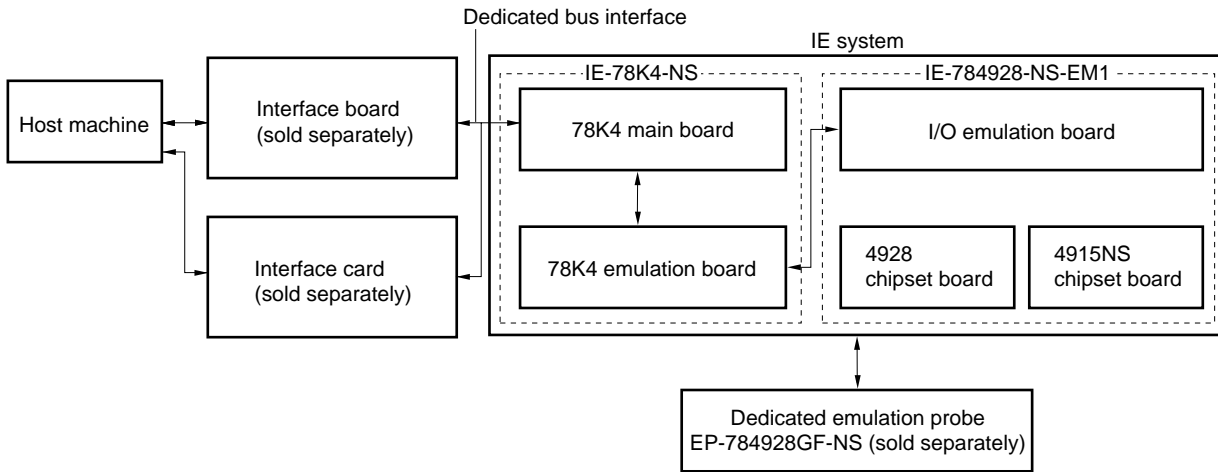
Dedicated bus interface

IE system

Host machine

Interface board (sold separately)

Interface card (sold separately)

IE-78K4-NS

78K4 main board

78K4 emulation board

IE-784928-NS-EM1

I/O emulation board

4928 chipset board

4915NS chipset board

Dedicated emulation probe EP-784928GF-NS (sold separately)